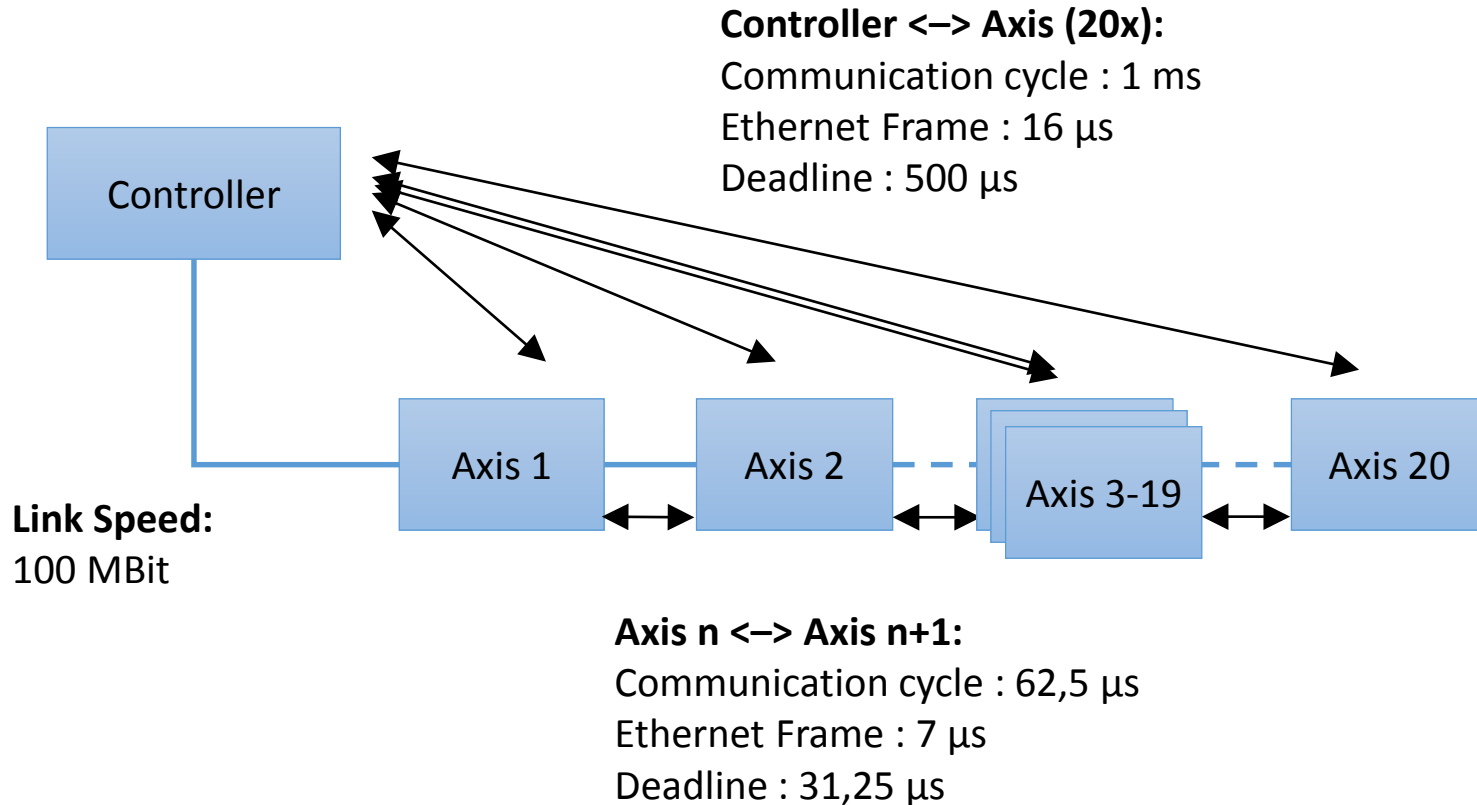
**Controller <–> Axis (20x):**
Communication cycle : 1 ms
Ethernet Frame : 16 µs
Deadline : 500 µs

Controller

Axis 1

Axis 2

Axis 3-19

Axis 20

**Link Speed:**
100 MBit

**Axis n <–> Axis n+1:**
Communication cycle : 62,5 µs
Ethernet Frame : 7 µs
Deadline : 31,25 µs